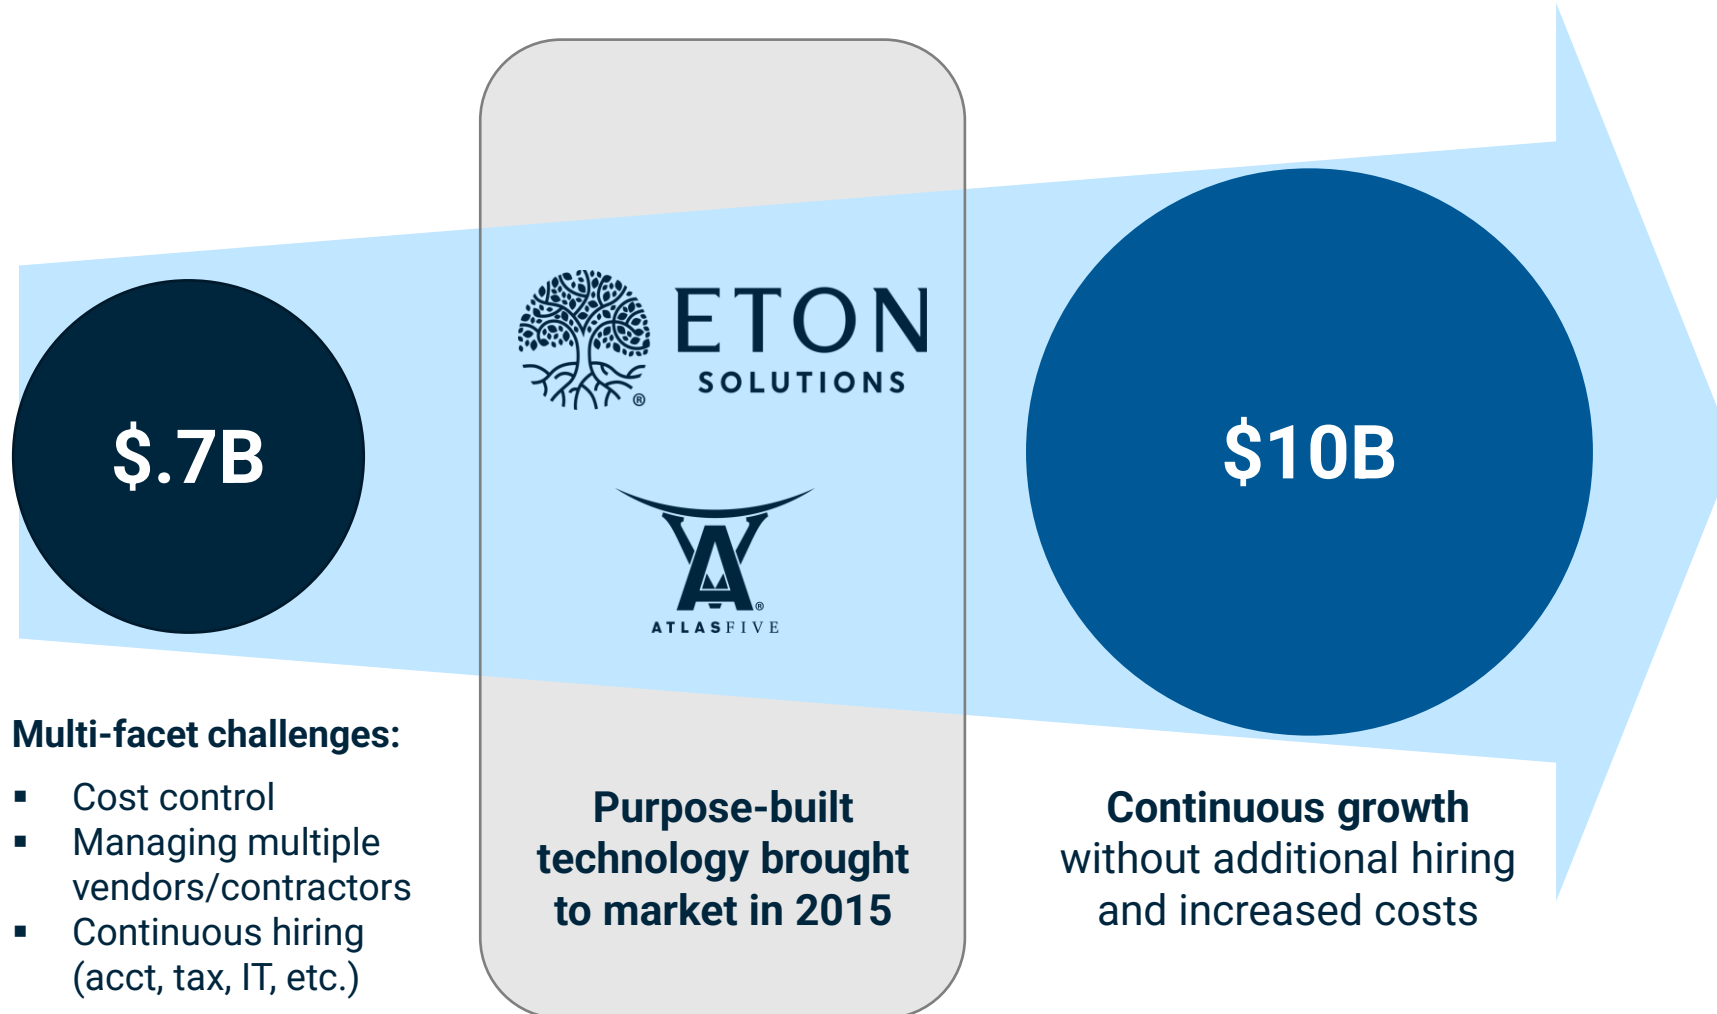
$.7B

ETON
SOLUTIONS

ATLASFIVE

$10B

Multi-facet challenges:

- Cost control
- Managing multiple vendors/contractors
- Continuous hiring (acct, tax, IT, etc.)

Purpose-built technology brought to market in 2015

Continuous growth without additional hiring and increased costs